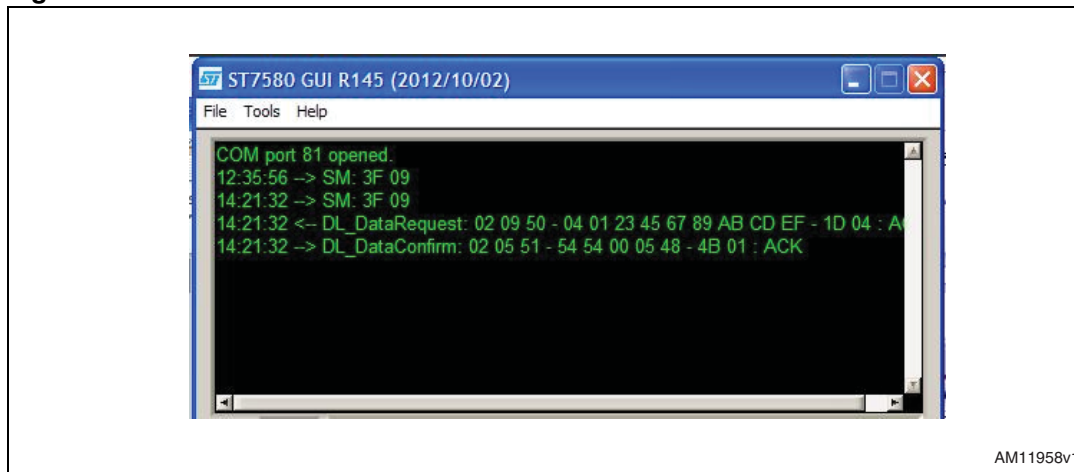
ST7580 GUI R145 (2012/10/02)

File Tools Help

COM port 81 opened.
12:35:56 --> SM: 3F 09
14:21:32 --> SM: 3F 09
14:21:32 <-- DL_DataRequest: 02 09 50 - 04 01 23 45 67 89 AB CD EF - 1D 04 : A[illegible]
14:21:32 --> DL_DataConfirm: 02 05 51 - 54 54 00 05 48 - 4B 01 : ACK

AM11958v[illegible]